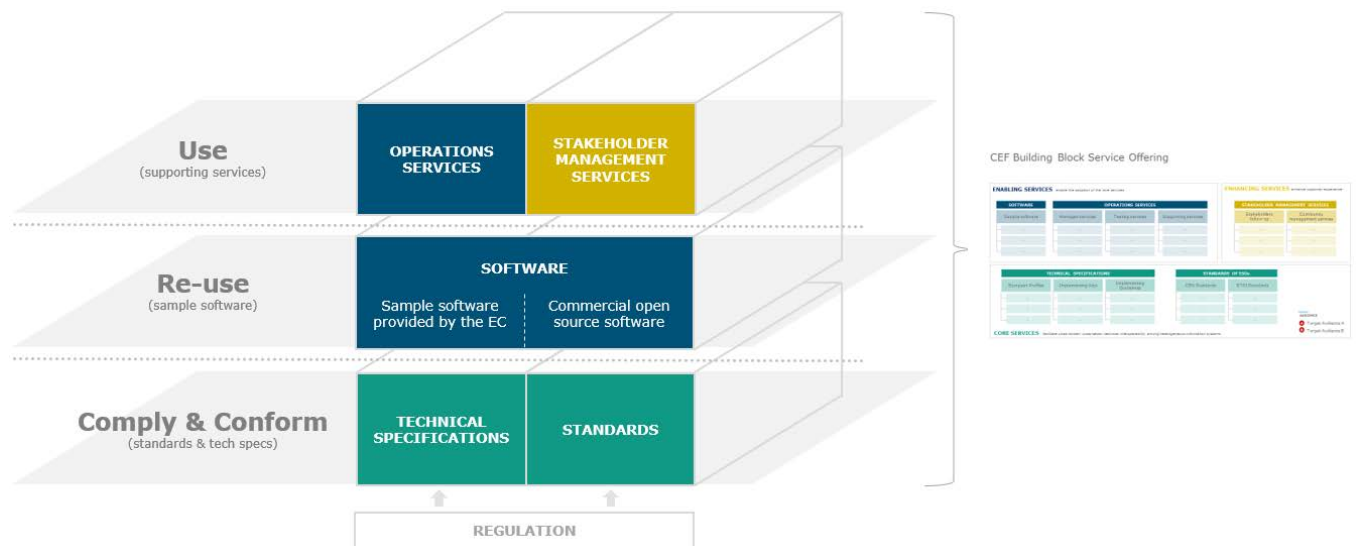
Use
(supporting services)

OPERATIONS SERVICES

STAKEHOLDER MANAGEMENT SERVICES

Re-use
(sample software)

SOFTWARE

Sample software provided by the EC

Commercial open source software

Comply & Conform
(standards & tech specs)

TECHNICAL SPECIFICATIONS

STANDARDS

REGULATION

CEF Building Block Service Offering

ENABLING SERVICES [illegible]

SOFTWARE

OPERATIONS SERVICES

FINANCING SERVICES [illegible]

STAKEHOLDER MANAGEMENT SERVICES

TECHNICAL SPECIFICATIONS

STANDARDS OF SDOs

CORE SERVICES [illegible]